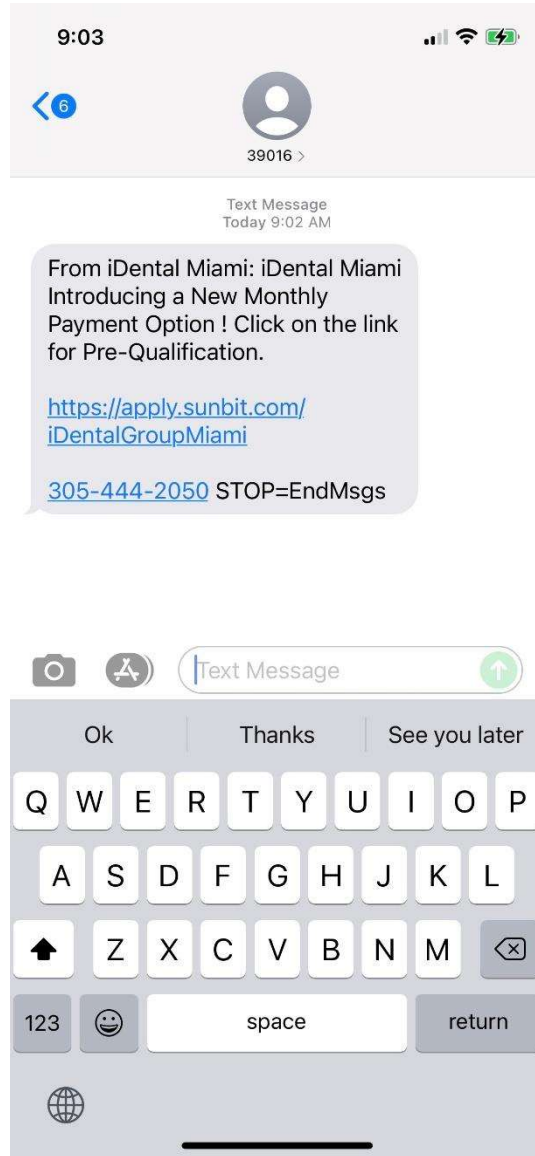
9:03

6

39016 >

Text Message
Today 9:02 AM

From iDental Miami: iDental Miami Introducing a New Monthly Payment Option ! Click on the link for Pre-Qualification.

https://apply.sunbit.com/iDentalGroupMiami

305-444-2050 STOP=EndMsgs

Text Message

Ok
Thanks
See you later

Q W E R T Y U I O P
A S D F G H J K L
Z X C V B N M

123
space
return